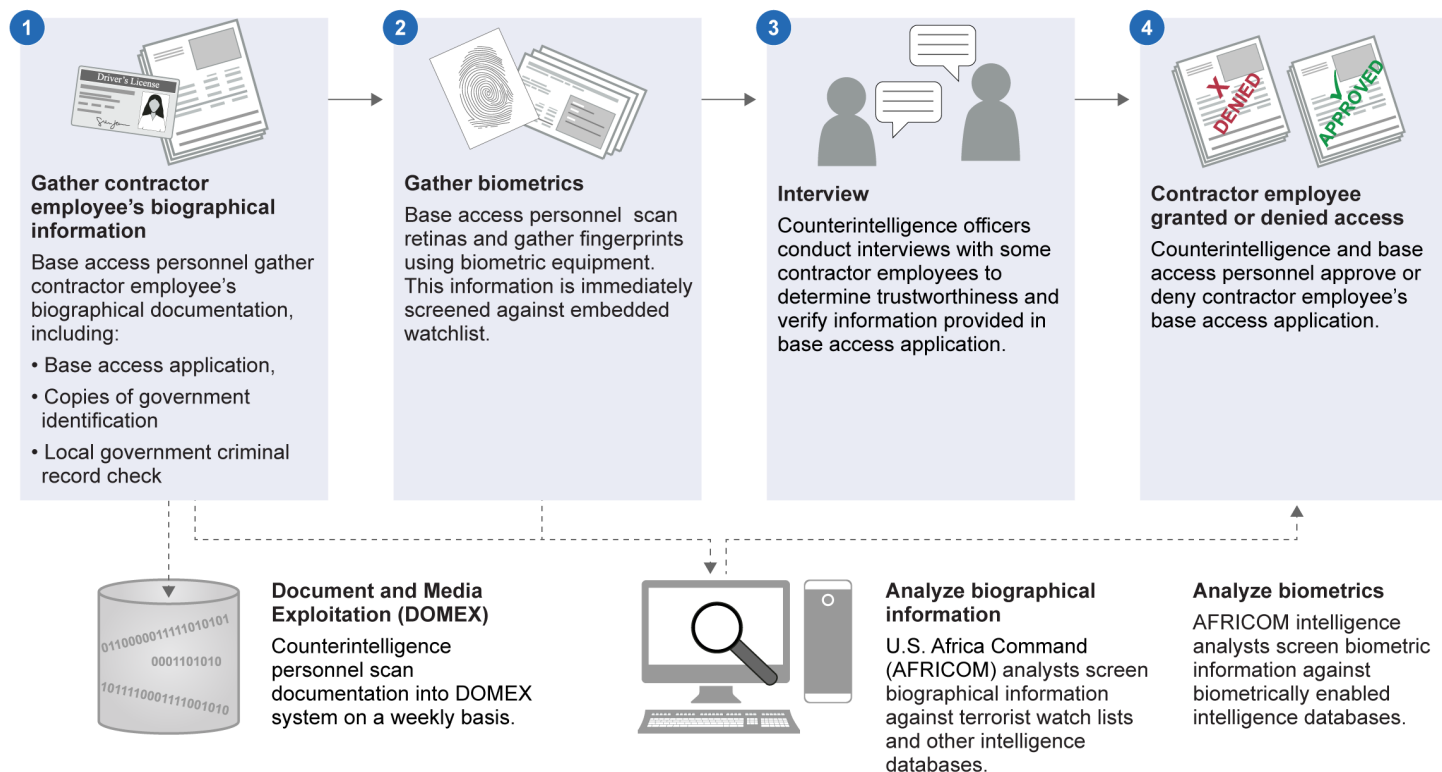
1

Driver's License

Gather contractor employee's biographical information

Base access personnel gather contractor employee's biographical documentation, including:

• Base access application,

• Copies of government identification

• Local government criminal record check

2

Gather biometrics

Base access personnel scan retinas and gather fingerprints using biometric equipment. This information is immediately screened against embedded watchlist.

3

Interview

Counterintelligence officers conduct interviews with some contractor employees to determine trustworthiness and verify information provided in base access application.

4

DENIED

APPROVED

Contractor employee granted or denied access

Counterintelligence and base access personnel approve or deny contractor employee's base access application.

01100000011111010101
0001101010
1011110001111001010

Document and Media Exploitation (DOMEX)

Counterintelligence personnel scan documentation into DOMEX system on a weekly basis.

Analyze biographical information

U.S. Africa Command (AFRICOM) analysts screen biographical information against terrorist watch lists and other intelligence databases.

Analyze biometrics

AFRICOM intelligence analysts screen biometric information against biometrically enabled intelligence databases.